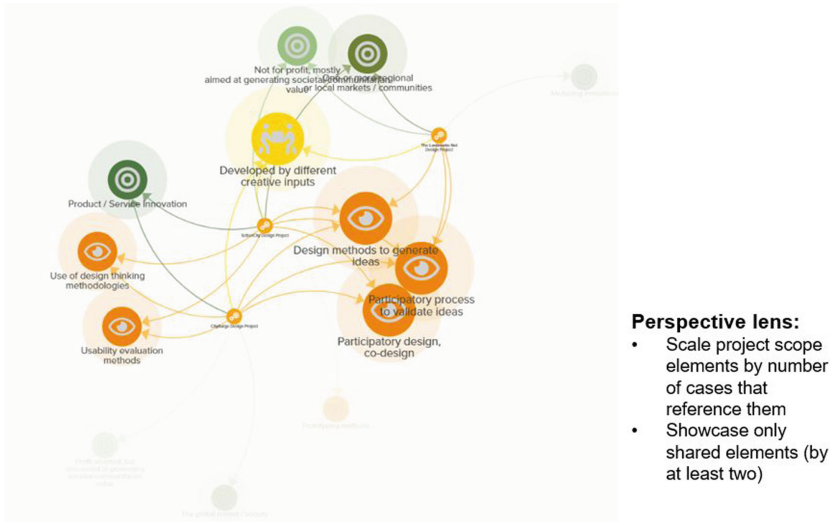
Not for profit, mostly aimed at generating societal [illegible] value

Only or mostly regional or local markets / communities

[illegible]

The Lowlanders Net (Single Project)

Developed by different creative inputs

Product / Service Innovation

SofiaCity Design Project

Design methods to generate ideas

Use of design thinking methodologies

Participatory process to validate ideas

CityDesign Design Project

Usability evaluation methods

Participatory design, co-design

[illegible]

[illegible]

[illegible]

Perspective lens:
• Scale project scope elements by number of cases that reference them
• Showcase only shared elements (by at least two)